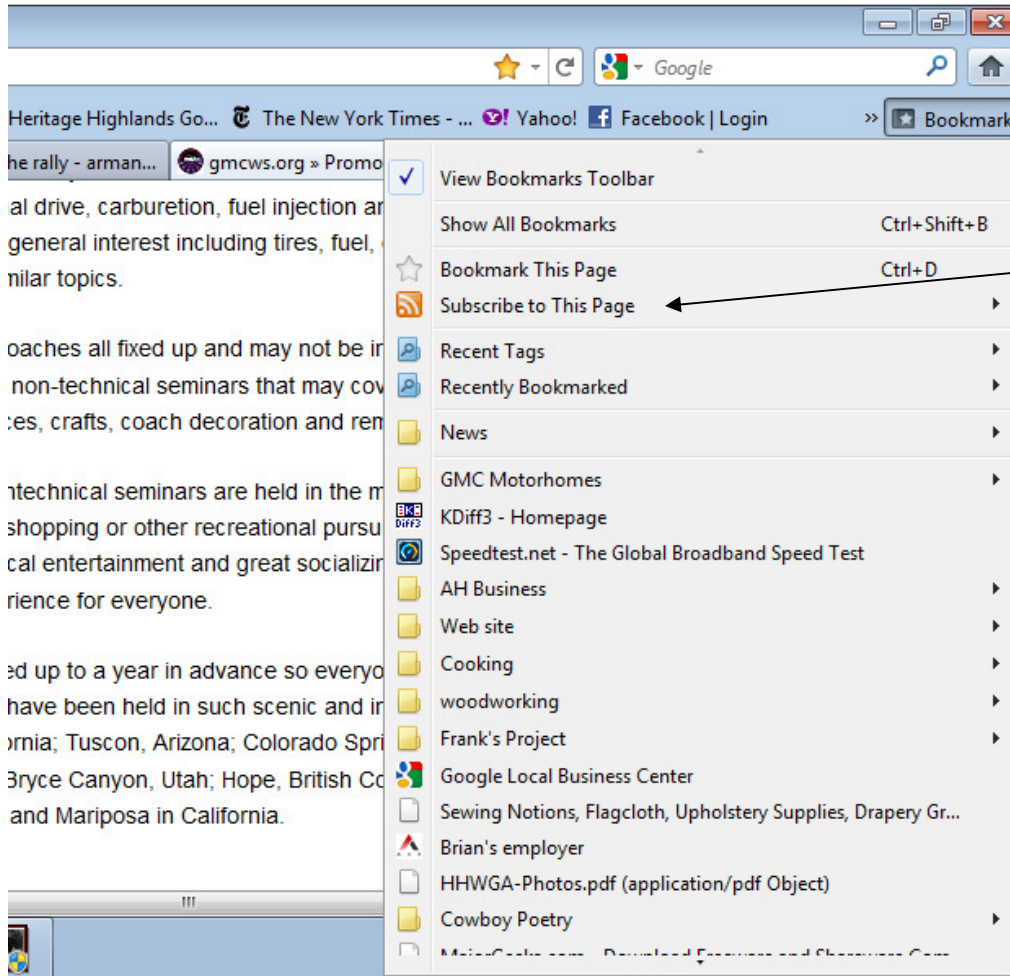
Google

Heritage Highlands Go... The New York Times - ... Yahoo! Facebook | Login » Bookmark

he rally - arman... gmcws.org » Promo

al drive, carburetion, fuel injection ar
general interest including tires, fuel,
nilar topics.

oaches all fixed up and may not be ir
non-technical seminars that may cov
:es, crafts, coach decoration and ren

ntechnical seminars are held in the m
shopping or other recreational pursu
cal entertainment and great socializir
rience for everyone.

ed up to a year in advance so everyo
have been held in such scenic and ir
ornia; Tuscon, Arizona; Colorado Spri
Bryce Canyon, Utah; Hope, British Co
and Mariposa in California.

View Bookmarks Toolbar
Show All Bookmarks Ctrl+Shift+B
Bookmark This Page Ctrl+D
Subscribe to This Page
Recent Tags
Recently Bookmarked
News
GMC Motorhomes
KDiff3 - Homepage
Speedtest.net - The Global Broadband Speed Test
AH Business
Web site
Cooking
woodworking
Frank's Project
Google Local Business Center
Sewing Notions, Flagcloth, Upholstery Supplies, Drapery Gr...
Brian's employer
HHWGA-Photos.pdf (application/pdf Object)
Cowboy Poetry
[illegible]